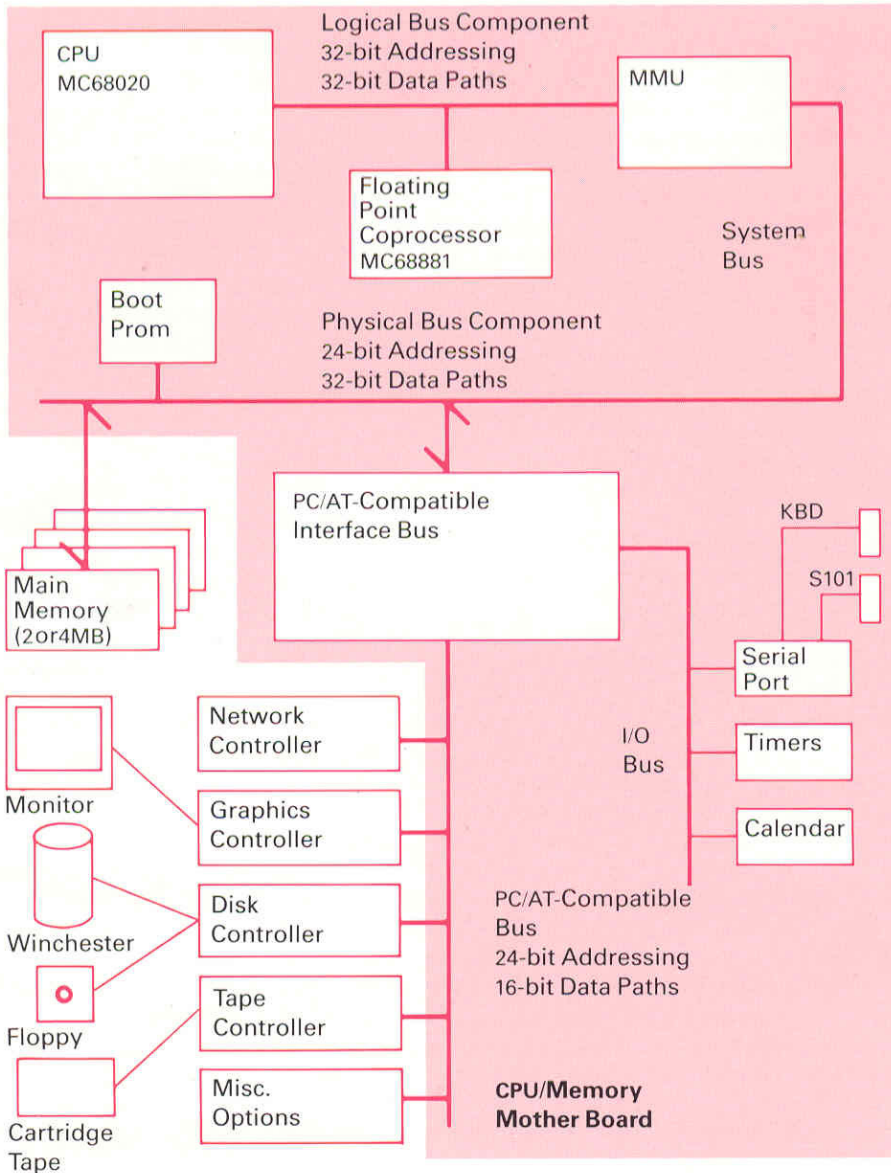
CPU
MC68020

Logical Bus Component
32-bit Addressing
32-bit Data Paths

MMU

Floating
Point
Coprocessor
MC68881

System
Bus

Boot
Prom

Physical Bus Component
24-bit Addressing
32-bit Data Paths

PC/AT-Compatible
Interface Bus

KBD

S101

Main
Memory
(2or4MB)

Serial
Port

Network
Controller

I/O
Bus

Timers

Monitor

Graphics
Controller

Calendar

Winchester

Disk
Controller

PC/AT-Compatible
Bus
24-bit Addressing
16-bit Data Paths

Floppy

Tape
Controller

Cartridge
Tape

Misc.
Options

CPU/Memory
Mother Board